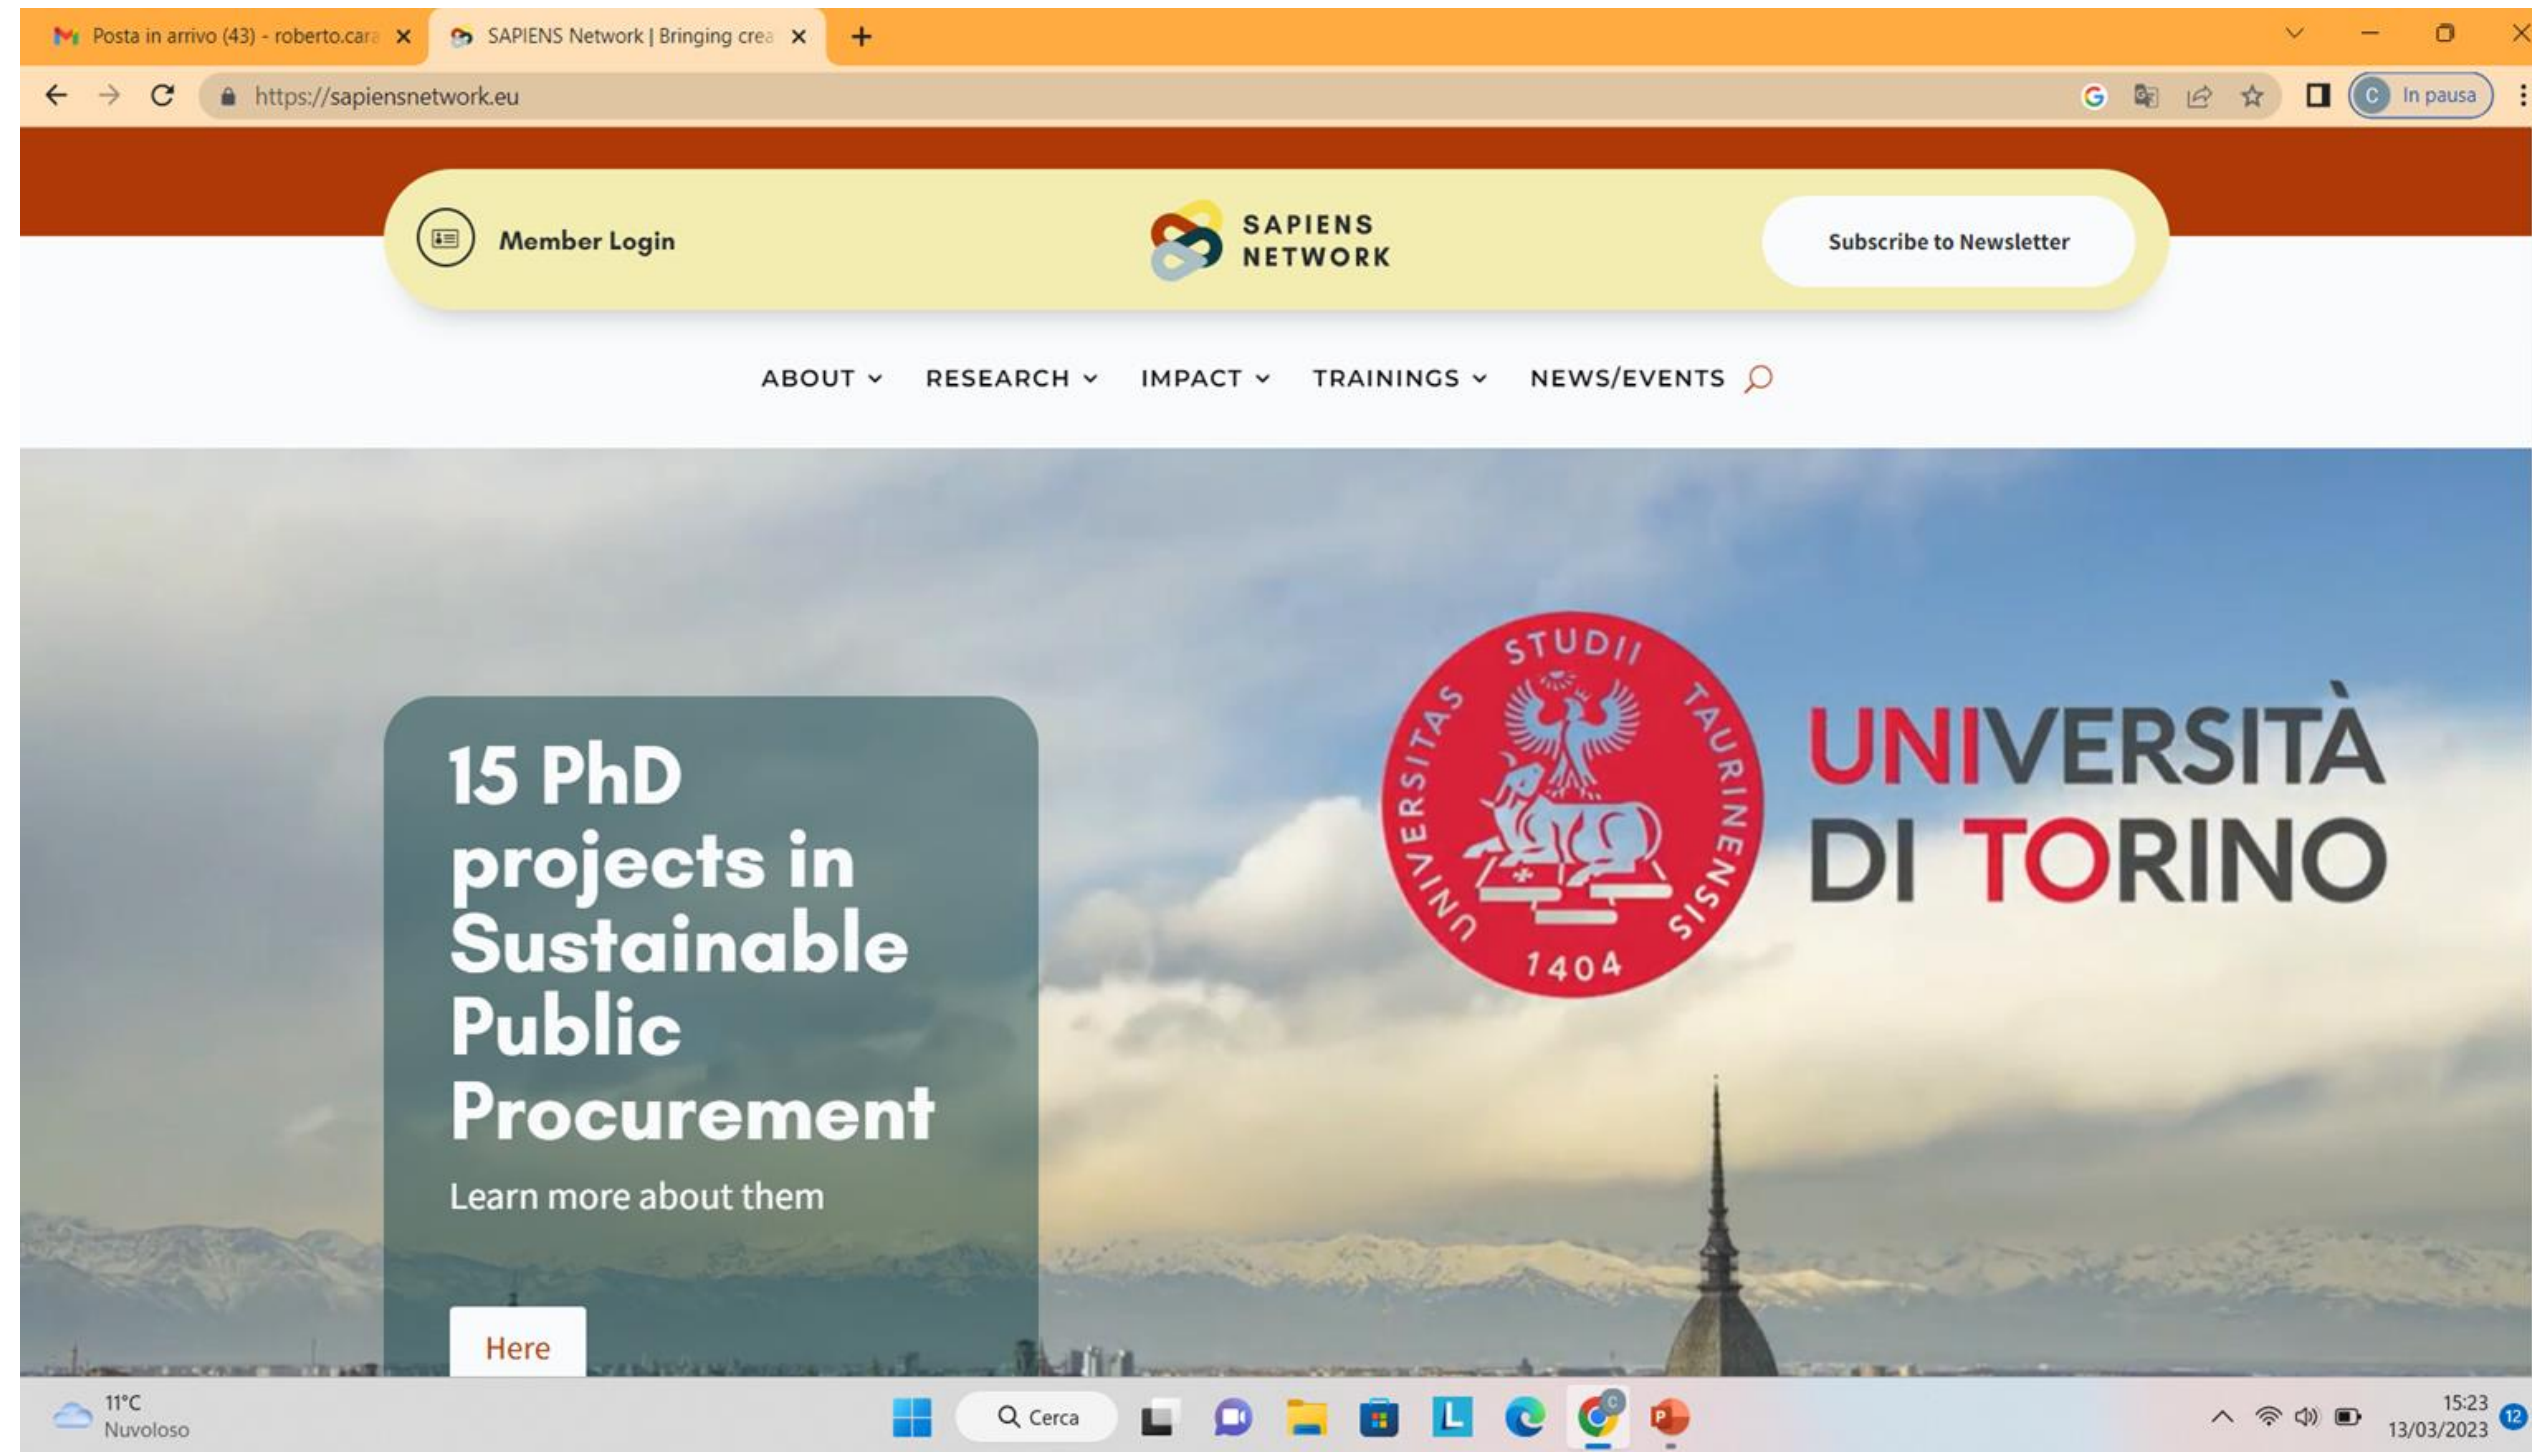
Posta in arrivo (43) - roberto.car
SAPIENS Network | Bringing crea
https://sapiensnetwork.eu
In pausa

Member Login

SAPIENS NETWORK

Subscribe to Newsletter

ABOUT RESEARCH IMPACT TRAININGS NEWS/EVENTS

15 PhD projects in Sustainable Public Procurement

Learn more about them

Here

STUDII TAURINENSIS UNIVERSITAS 1404

UNIVERSITÀ DI TORINO

11°C
Nuvoloso
Cerca
15:23
13/03/2023
12